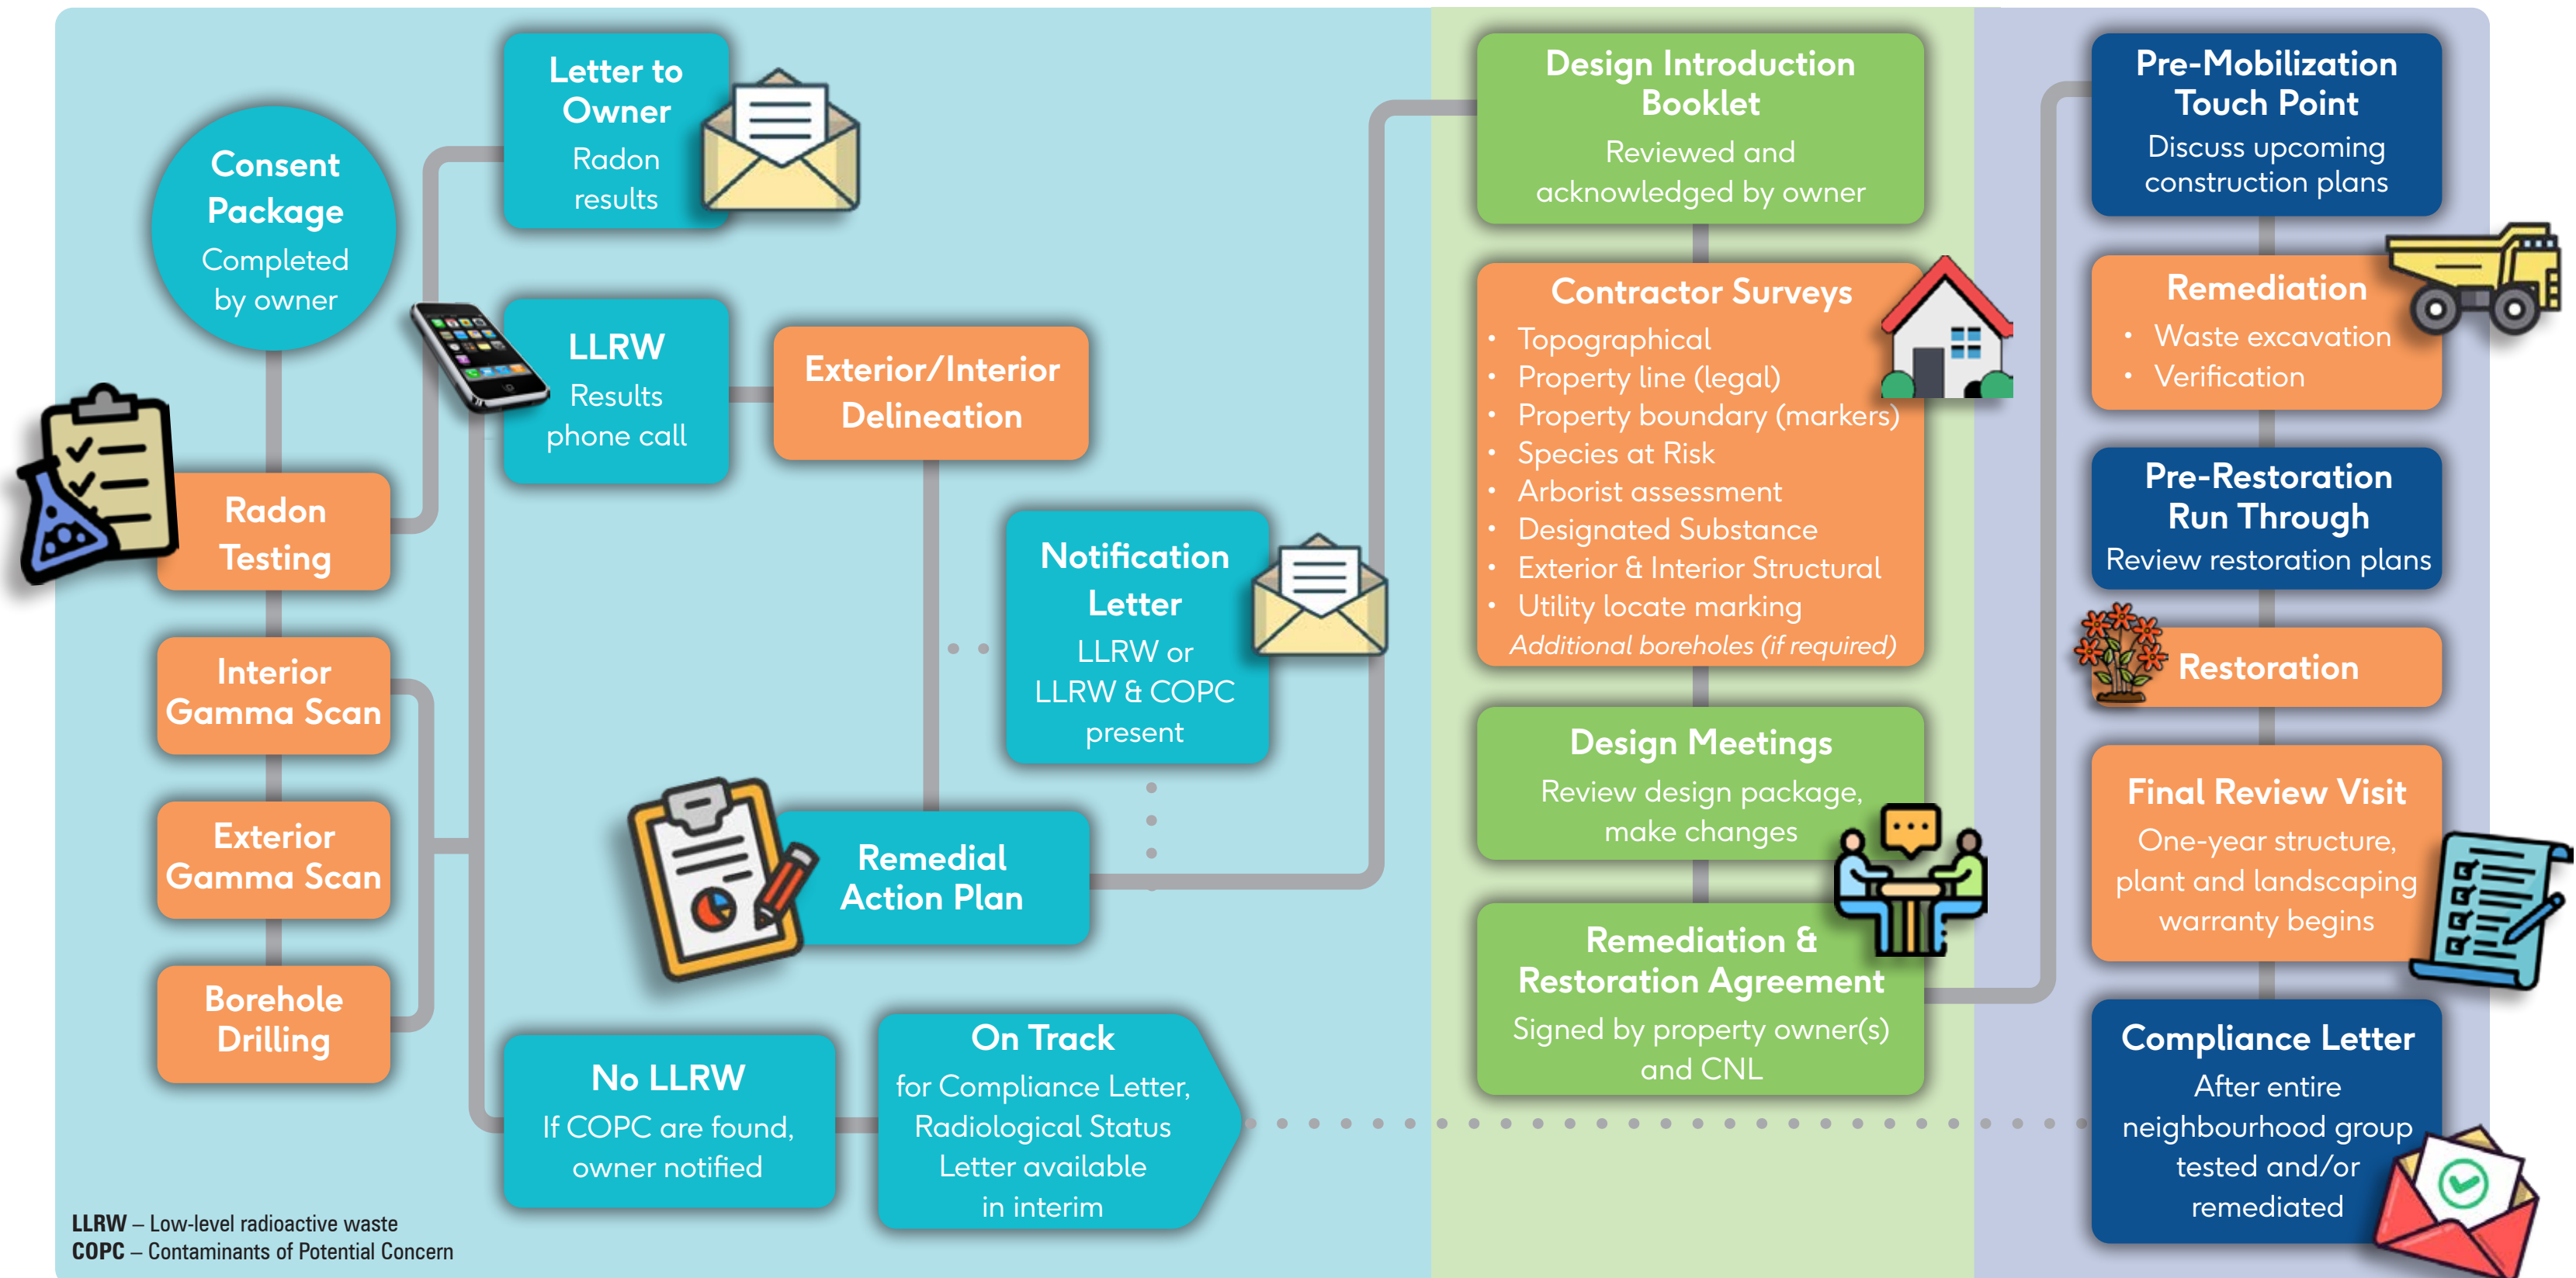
Consent Package
Completed by owner

Radon Testing

Interior Gamma Scan

Exterior Gamma Scan

Borehole Drilling

Letter to Owner
Radon results

LLRW
Results phone call

Exterior/Interior Delineation

Notification Letter
LLRW or LLRW & COPC present

Remedial Action Plan

No LLRW
If COPC are found, owner notified

On Track
for Compliance Letter, Radiological Status Letter available in interim

Design Introduction Booklet
Reviewed and acknowledged by owner

Contractor Surveys
• Topographical
• Property line (legal)
• Property boundary (markers)
• Species at Risk
• Arborist assessment
• Designated Substance
• Exterior & Interior Structural
• Utility locate marking
Additional boreholes (if required)

Design Meetings
Review design package, make changes

Remediation & Restoration Agreement
Signed by property owner(s) and CNL

Pre-Mobilization Touch Point
Discuss upcoming construction plans

Remediation
• Waste excavation
• Verification

Pre-Restoration Run Through
Review restoration plans

Restoration

Final Review Visit
One-year structure, plant and landscaping warranty begins

Compliance Letter
After entire neighbourhood group tested and/or remediated

LLRW – Low-level radioactive waste
COPC – Contaminants of Potential Concern